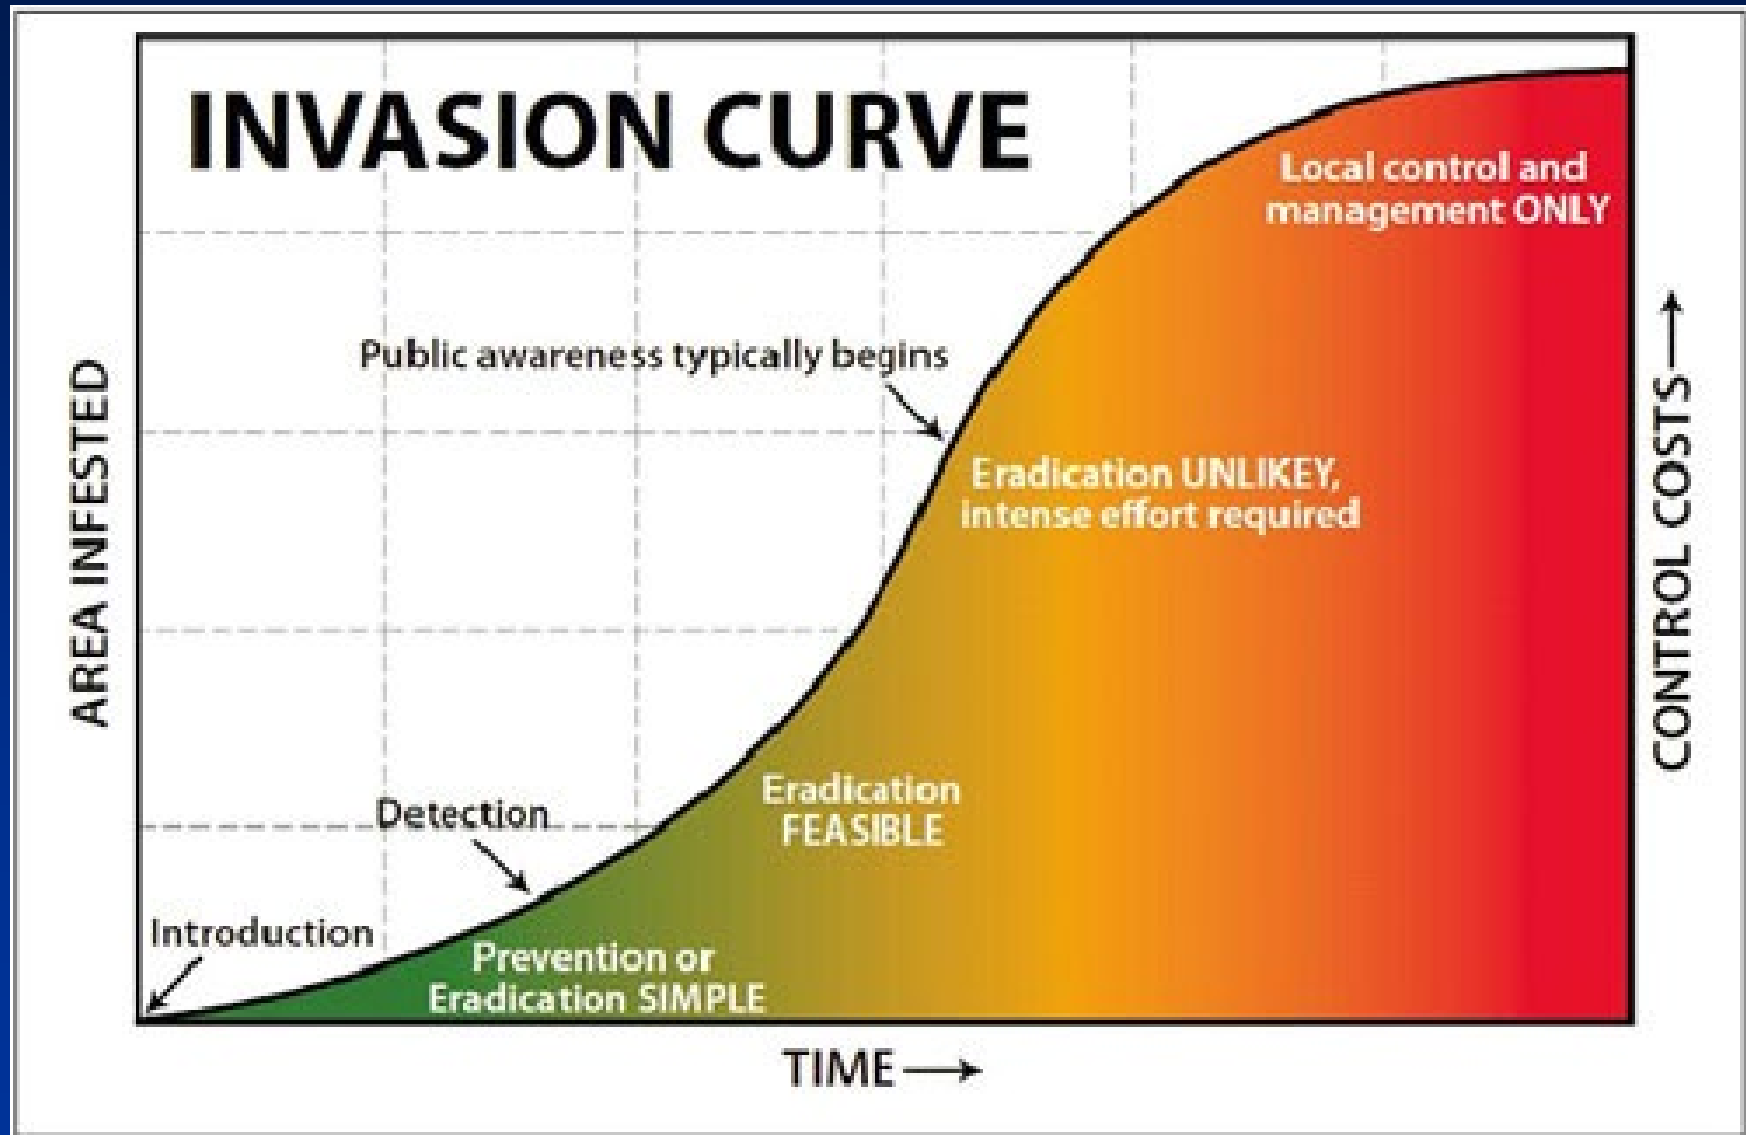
INVASION CURVE

Local control and management ONLY

Public awareness typically begins

Eradication UNLIKEY, intense effort required

Eradication FEASIBLE

Detection

Introduction

Prevention or Eradication SIMPLE

AREA INFESTED

CONTROL COSTS ⟶

TIME ⟶